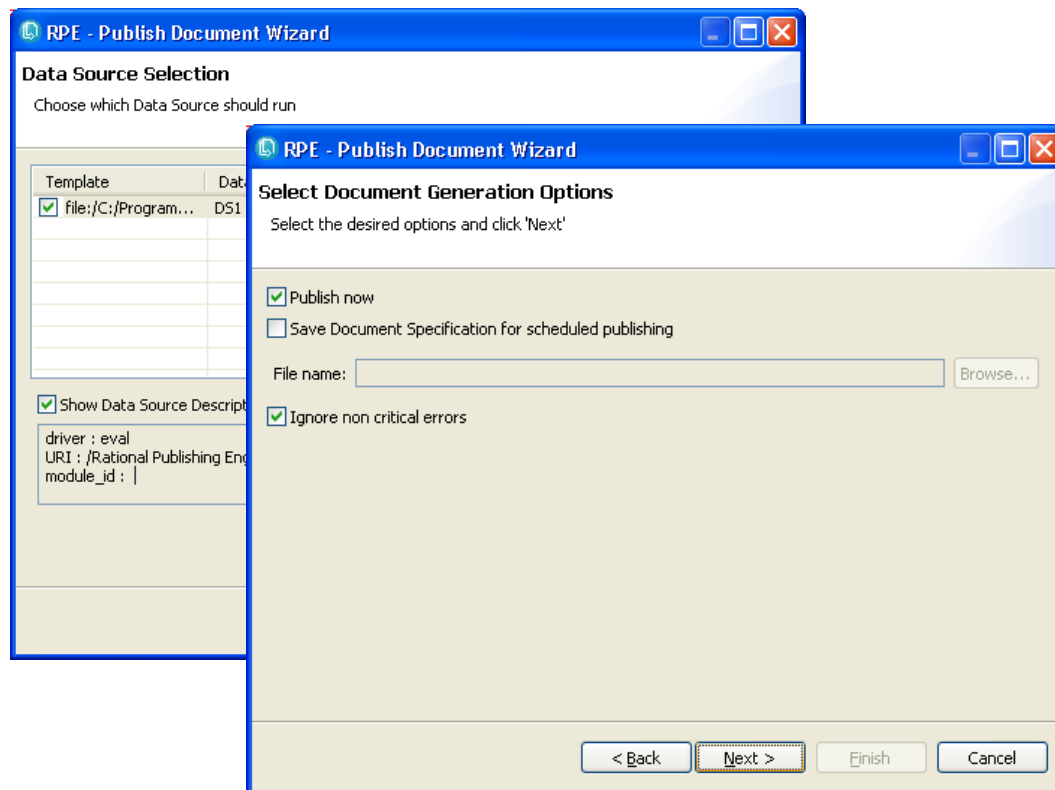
RPE - Publish Document Wizard

Data Source Selection

Choose which Data Source should run

| Template | Dat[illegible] |
|---|---|
| file:/C:/Program... | DS1 |

Show Data Source Descript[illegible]

driver : eval
URI : /Rational Publishing Eng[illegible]
module_id : |

RPE - Publish Document Wizard

Select Document Generation Options

Select the desired options and click 'Next'

Publish now

Save Document Specification for scheduled publishing

File name:

Browse...

Ignore non critical errors

< Back

Next >

Finish

Cancel